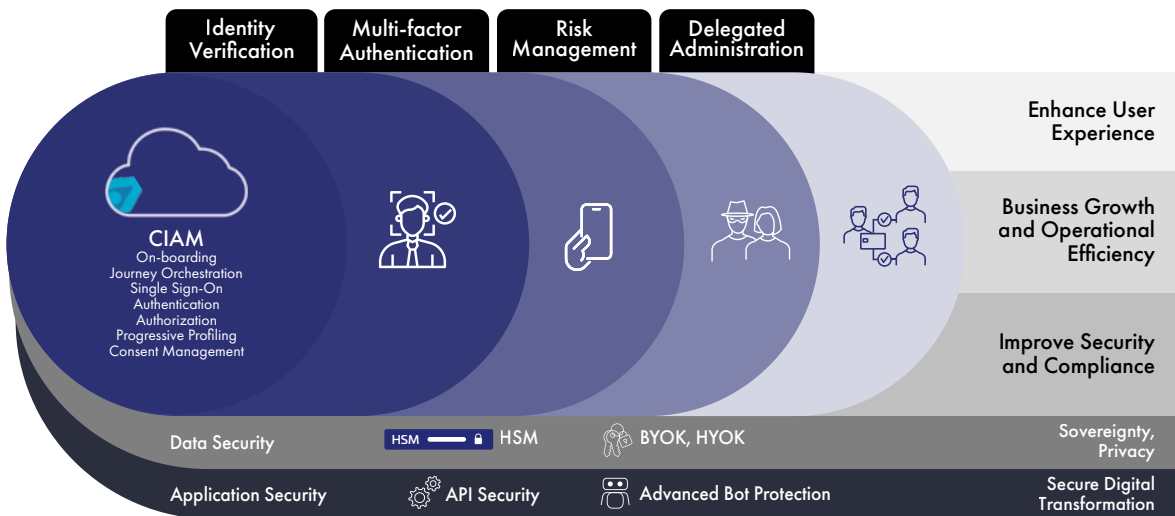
Identity Verification

Multi-factor Authentication

Risk Management

Delegated Administration

Enhance User Experience

Business Growth and Operational Efficiency

Improve Security and Compliance

CIAM
On-boarding
Journey Orchestration
Single Sign-On
Authentication
Authorization
Progressive Profiling
Consent Management

Data Security

HSM

HSM

BYOK, HYOK

Sovereignty, Privacy

Application Security

API Security

Advanced Bot Protection

Secure Digital Transformation